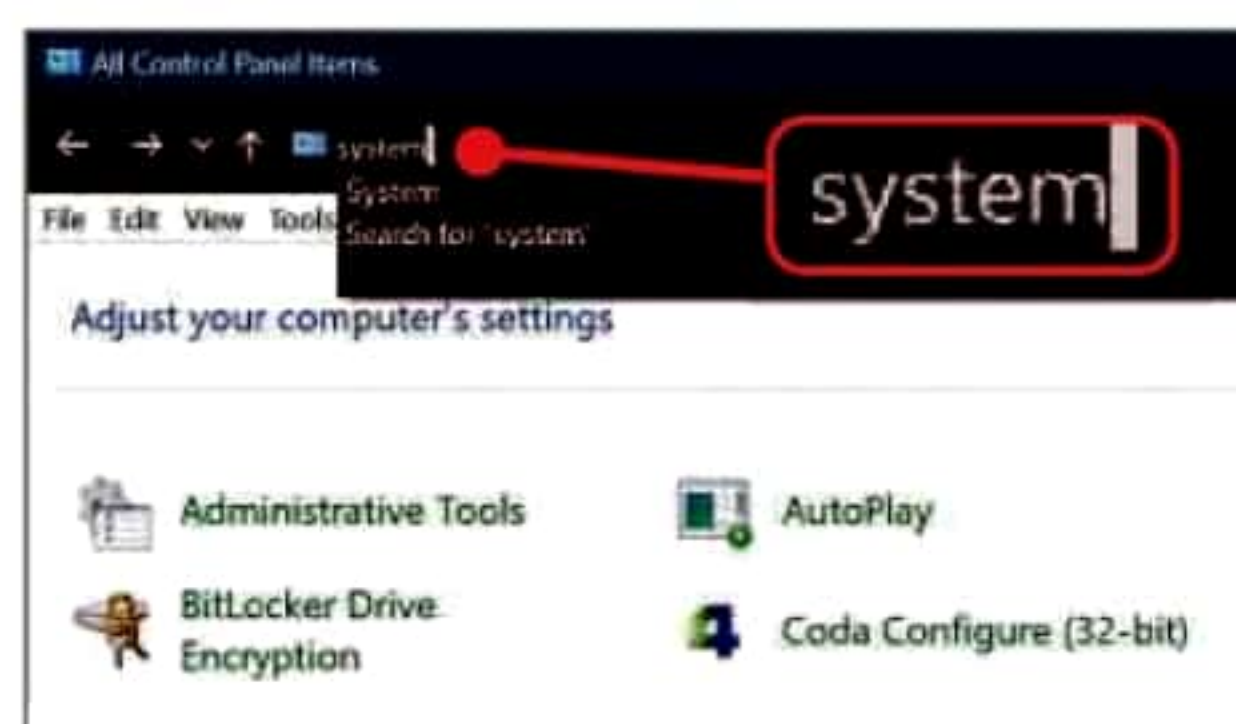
All Control Panel Items

system

System

Search for "system"

File Edit View Tools

system

Adjust your computer's settings

Administrative Tools

AutoPlay

BitLocker Drive Encryption

Coda Configure (32-bit)